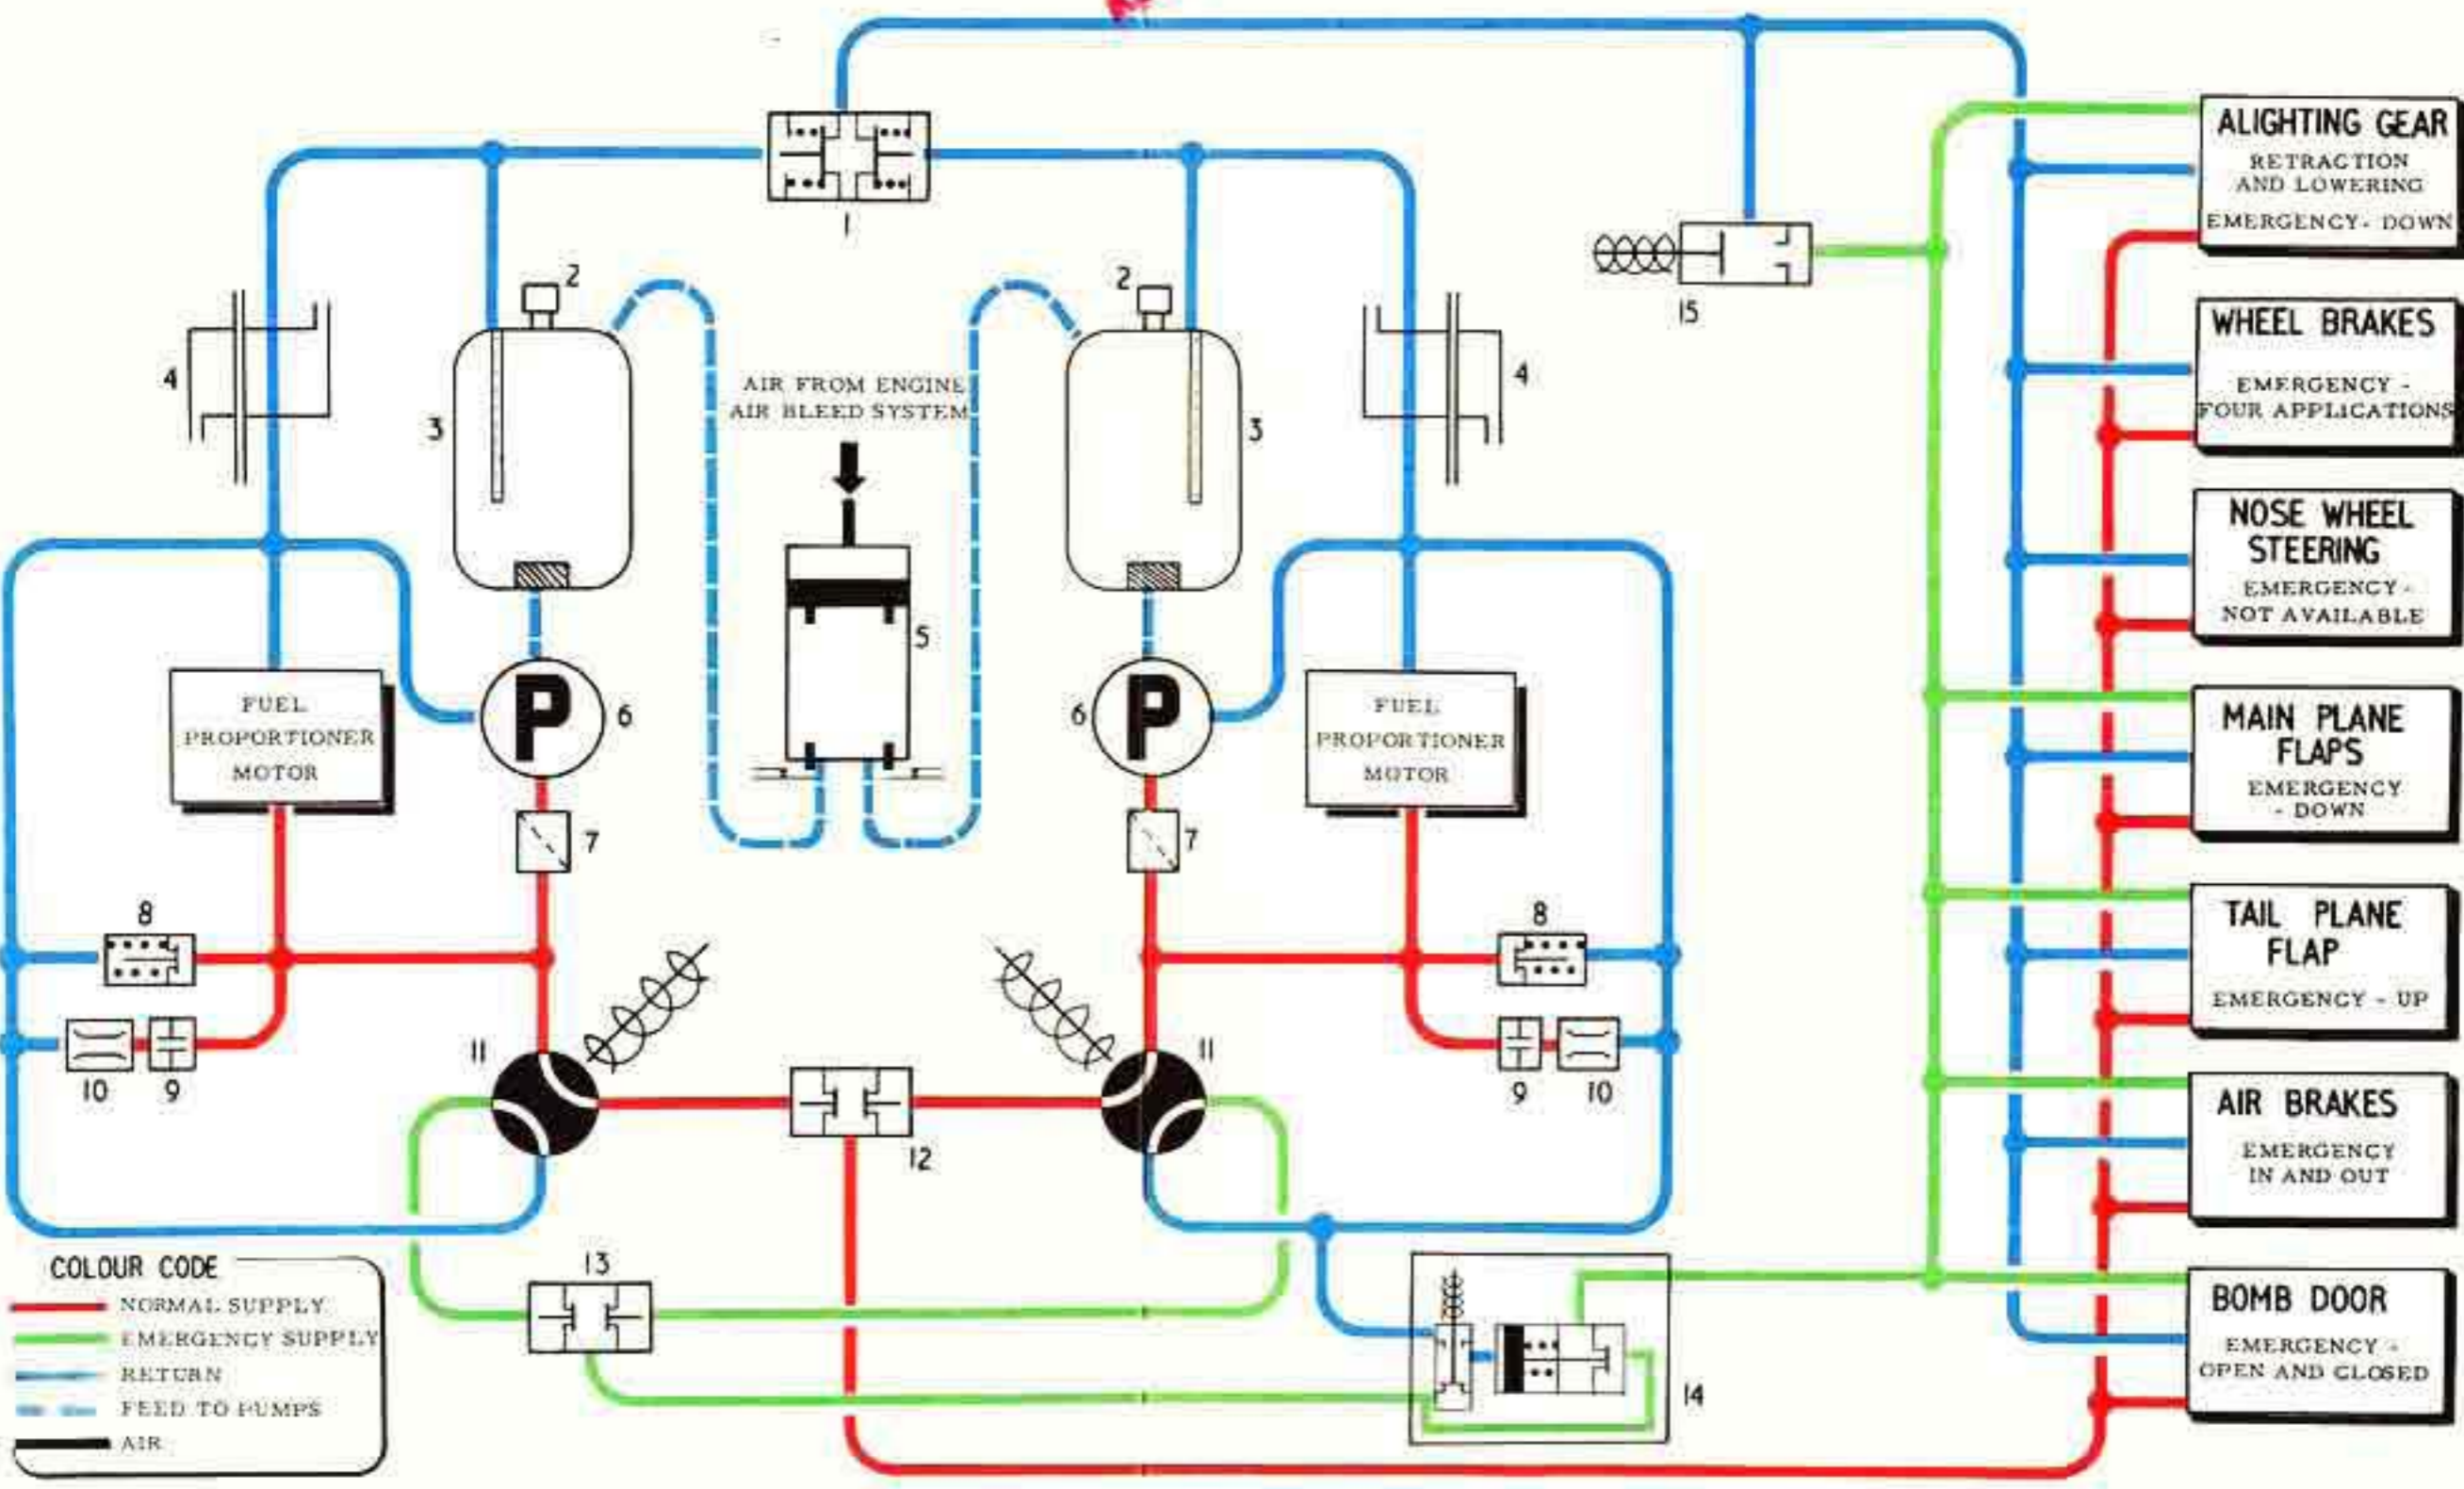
1

2

2

15

4

3

AIR FROM ENGINE AIR BLEED SYSTEM

3

4

5

FUEL PROPORTIONER MOTOR

6

6

FUEL PROPORTIONER MOTOR

7

7

8

8

10 9

11

11

9 10

12

13

14

ALIGHTING GEAR
RETRACTION AND LOWERING
EMERGENCY - DOWN

WHEEL BRAKES
EMERGENCY - FOUR APPLICATIONS

NOSE WHEEL STEERING
EMERGENCY - NOT AVAILABLE

MAIN PLANE FLAPS
EMERGENCY - DOWN

TAIL PLANE FLAP
EMERGENCY - UP

AIR BRAKES
EMERGENCY IN AND OUT

BOMB DOOR
EMERGENCY - OPEN AND CLOSED

COLOUR CODE
NORMAL SUPPLY
EMERGENCY SUPPLY
RETURN
FEED TO PUMPS
AIR